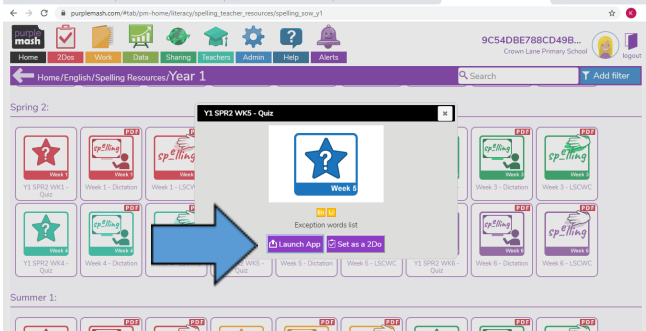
purplemash.com/#tab/pm-home/literacy/spelling_teacher_resources/spelling_sow_y1

purple mash

Home 2Dos Work Data Sharing Teachers Admin Help Alerts

9C54DBE788CD49B...
Crown Lane Primary School

logout

Home/English/Spelling Resources/Year 1

Search

Add filter

Spring 2:

PDF

Week 1

Y1 SPR2 WK1 - Quiz

Week 1 - Dictation

Week 1 - LSCW

Week 3 - Dictation

Week 3 - LSCWC

Week 4

Y1 SPR2 WK4 - Quiz

Week 4 - Dictation

Y1 SPR2 WK5 - Quiz

Week 5 - Dictation

Week 5 - LSCWC

Y1 SPR2 WK6 - Quiz

Week 6 - Dictation

Week 6 - LSCWC

Y1 SPR2 WK5 - Quiz

Week 5

Exception words list

Launch App

Set as a 2Do

Summer 1: